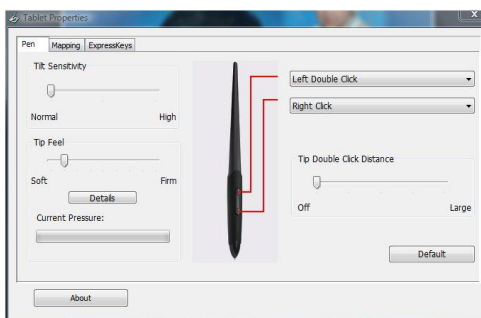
Tablet Properties

Pen | Mapping | ExpressKeys

Tilt Sensitivity

Normal High

Tip Feel

Soft Firm

Details

Current Pressure:

Left Double Click

Right Click

Tip Double Click Distance

Off Large

Default

About